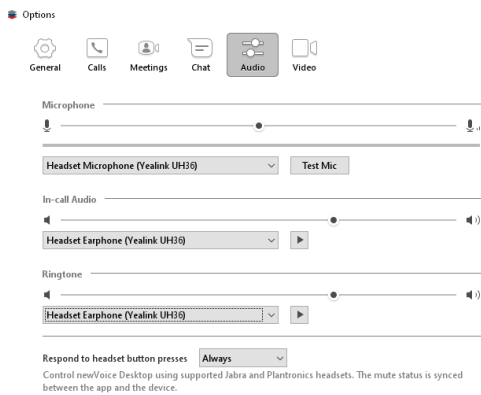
Options

General Calls Meetings Chat Audio Video

Microphone

Headset Microphone (Yealink UH36)

Test Mic

In-call Audio

Headset Earphone (Yealink UH36)

Ringtone

Headset Earphone (Yealink UH36)

Respond to headset button presses Always

Control newVoice Desktop using supported Jabra and Plantronics headsets. The mute status is synced between the app and the device.